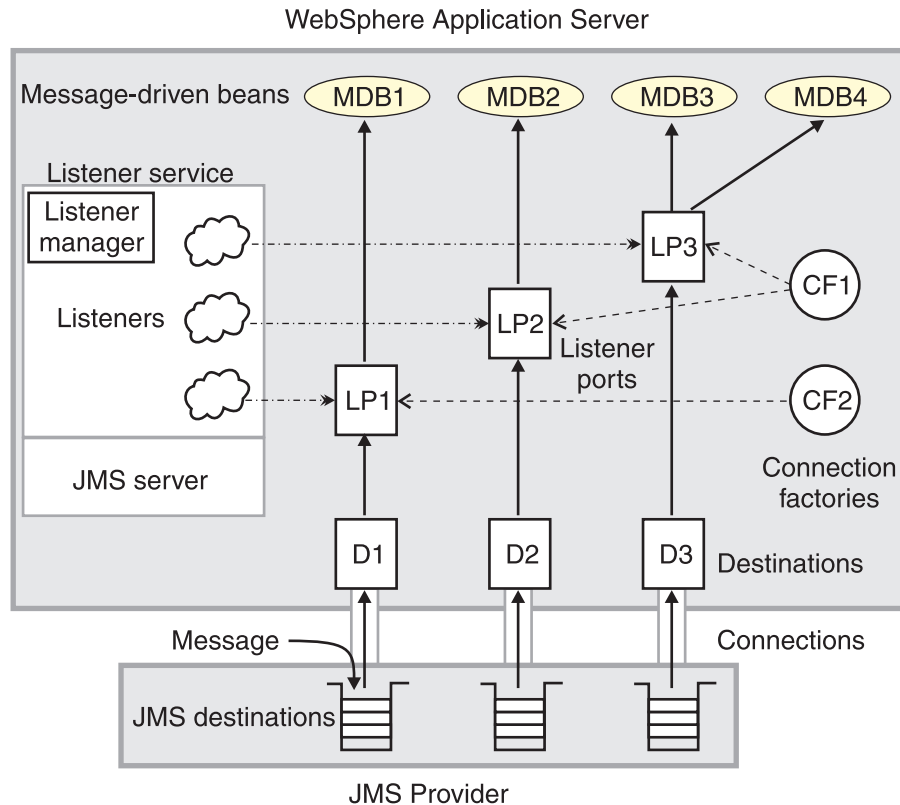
WebSphere Application Server

Message-driven beans

MDB1

MDB2

MDB3

MDB4

Listener service

Listener manager

Listeners

LP3

CF1

LP2

Listener ports

LP1

CF2

JMS server

Connection factories

D1

D2

D3

Destinations

Message

Connections

JMS destinations

JMS Provider